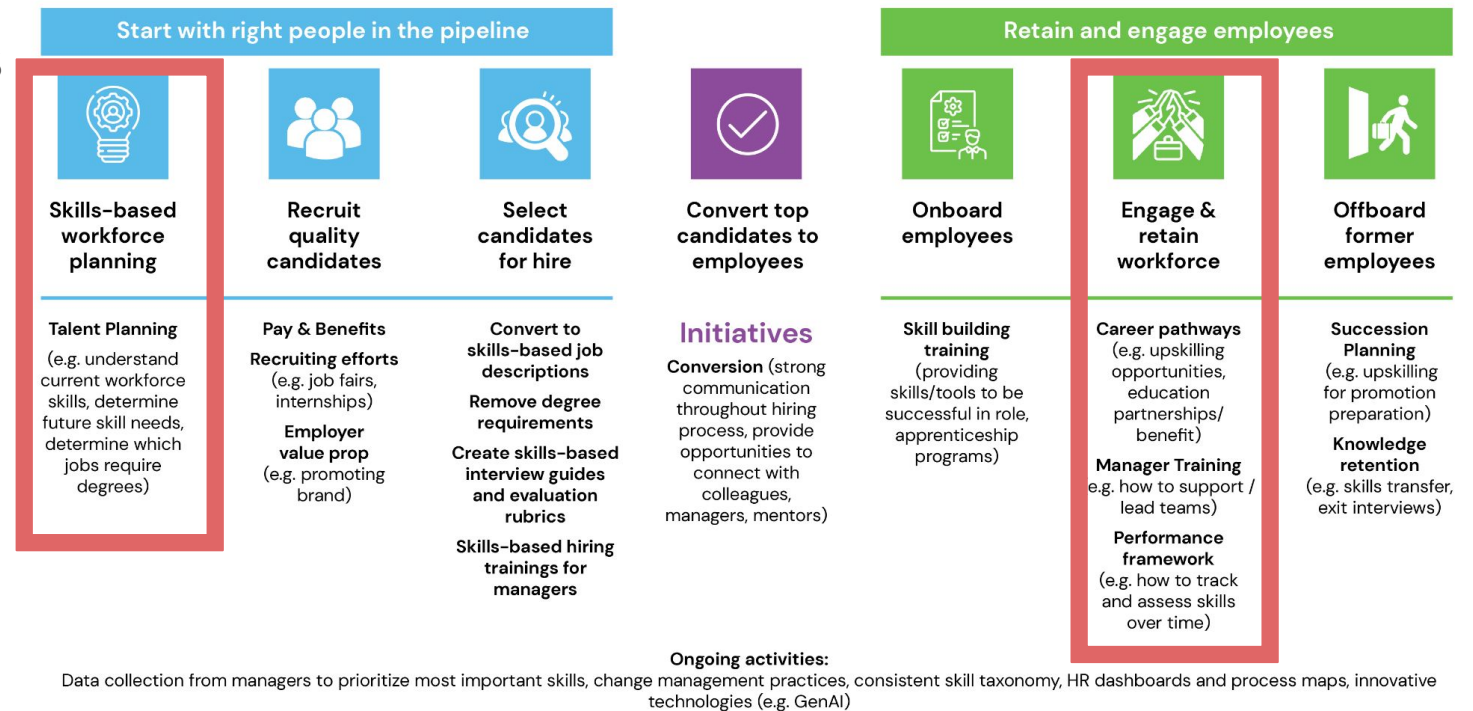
Start with right people in the pipeline

Retain and engage employees

Skills-based workforce planning

Talent Planning
(e.g. understand current workforce skills, determine future skill needs, determine which jobs require degrees)

Recruit quality candidates

Pay & Benefits
Recruiting efforts (e.g. job fairs, internships)
Employer value prop (e.g. promoting brand)

Select candidates for hire

Convert to skills-based job descriptions
Remove degree requirements
Create skills-based interview guides and evaluation rubrics
Skills-based hiring trainings for managers

Convert top candidates to employees

Initiatives

Conversion (strong communication throughout hiring process, provide opportunities to connect with colleagues, managers, mentors)

Onboard employees

Skill building training (providing skills/tools to be successful in role, apprenticeship programs)

Engage & retain workforce

Career pathways (e.g. upskilling opportunities, education partnerships/ benefit)
Manager Training e.g. how to support / lead teams)
Performance framework (e.g. how to track and assess skills over time)

Offboard former employees

Succession Planning (e.g. upskilling for promotion preparation)
Knowledge retention (e.g. skills transfer, exit interviews)

Ongoing activities:
Data collection from managers to prioritize most important skills, change management practices, consistent skill taxonomy, HR dashboards and process maps, innovative technologies (e.g. GenAI)